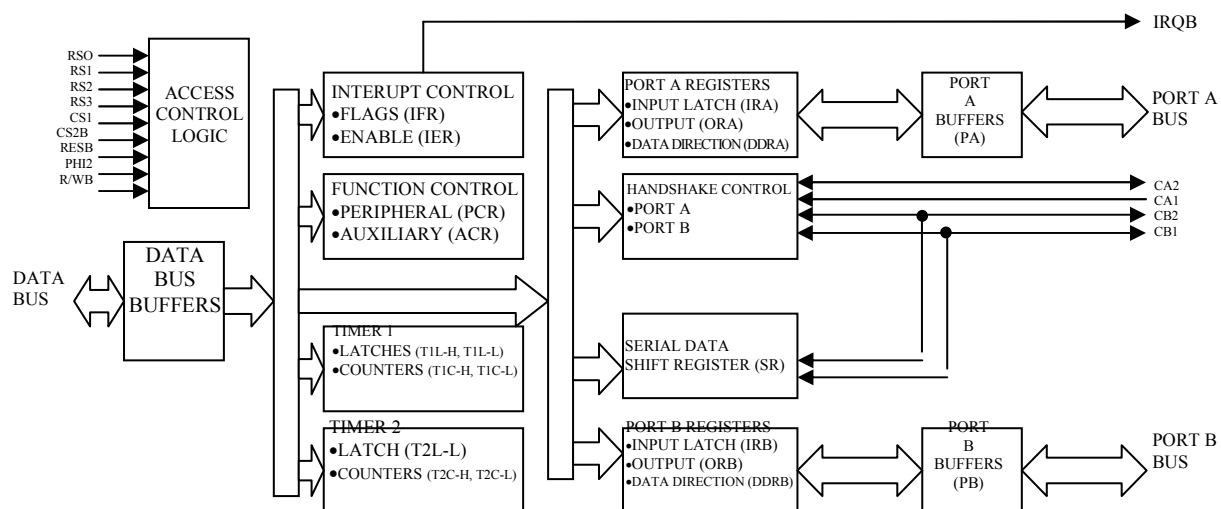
IRQB

RSO
RS1
RS2
RS3
CS1
CS2B
RESB
PHI2
R/WB

ACCESS CONTROL LOGIC

INTERUPT CONTROL
•FLAGS (IFR)
•ENABLE (IER)

PORT A REGISTERS
•INPUT LATCH (IRA)
•OUTPUT (ORA)
•DATA DIRECTION (DDRA)

PORT A BUFFERS (PA)

PORT A BUS

FUNCTION CONTROL
•PERIPHERAL (PCR)
•AUXILIARY (ACR)

HANDSHAKE CONTROL
•PORT A
•PORT B

CA2
CA1
CB2
CB1

DATA BUS

DATA BUS BUFFERS

TIMER 1
•LATCHES (T1L-H, T1L-L)
•COUNTERS (T1C-H, T1C-L)

SERIAL DATA SHIFT REGISTER (SR)

TIMER 2
•LATCH (T2L-L)
•COUNTERS (T2C-H, T2C-L)

PORT B REGISTERS
•INPUT LATCH (IRB)
•OUTPUT (ORB)
•DATA DIRECTION (DDRB)

PORT B BUFFERS (PB)

PORT B BUS